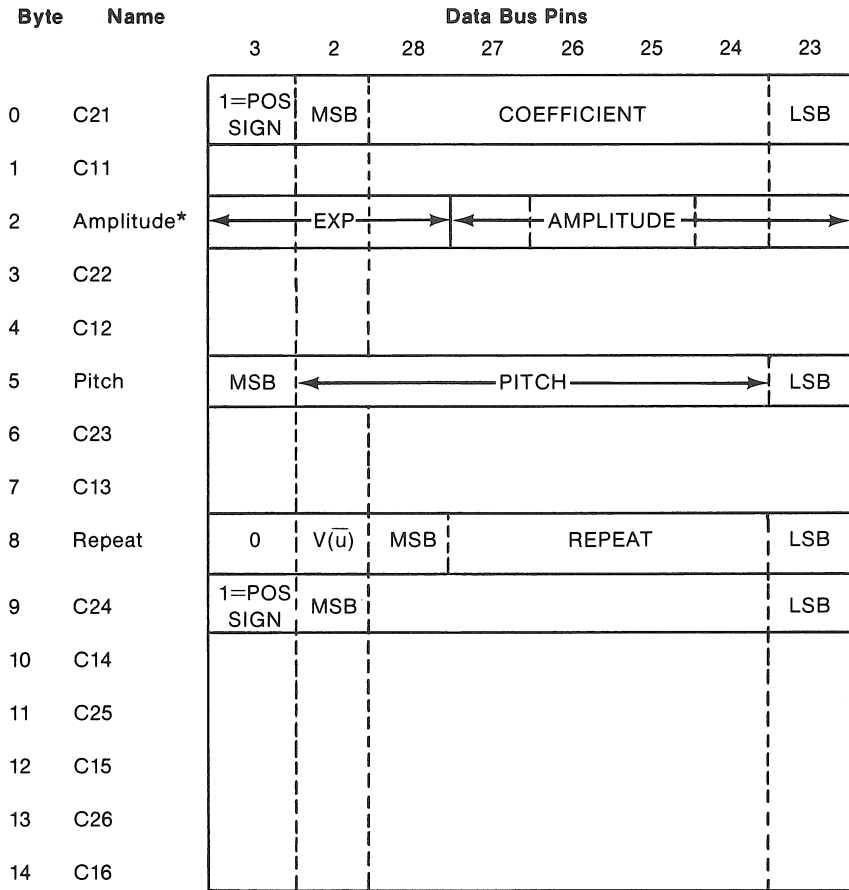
| Byte | Name | 3 | 2 | 28 | 27 | 26 | 25 | 24 | 23 |
|---|---|---|---|---|---|---|---|---|---|
| | | **Data Bus Pins** | | | | | | | |
| 0 | C21 | 1=POS SIGN | MSB | COEFFICIENT | | | | | LSB |
| 1 | C11 | | | | | | | | |
| 2 | Amplitude* | EXP | | | AMPLITUDE | | | | |
| 3 | C22 | | | | | | | | |
| 4 | C12 | | | | | | | | |
| 5 | Pitch | MSB | PITCH | | | | | | LSB |
| 6 | C23 | | | | | | | | |
| 7 | C13 | | | | | | | | |
| 8 | Repeat | 0 | $V(\overline{u})$ | MSB | REPEAT | | | | LSB |
| 9 | C24 | 1=POS SIGN | MSB | | | | | | LSB |
| 10 | C14 | | | | | | | | |
| 11 | C25 | | | | | | | | |
| 12 | C15 | | | | | | | | |
| 13 | C26 | | | | | | | | |
| 14 | C16 | | | | | | | | |